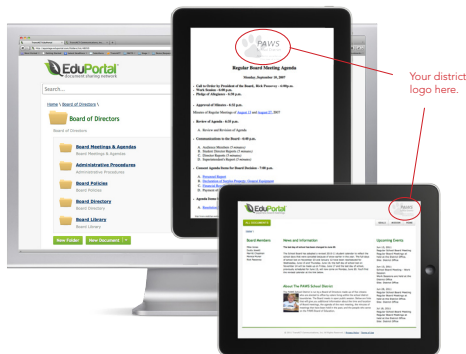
EduPortal
document sharing network

Search...

Home \ Board of Directors \

Board of Directors
Board of Directors

Board Meetings & Agendas
Board Meetings & Agendas

Administrative Procedures
Administrative Procedures

Board Policies
Board Policies

Board Directory
Board Directory

Board Library
Board Library

New Folder
New Document

PAWS

Regular Board Meeting Agenda

Monday, September 10, 2007

Call to Order by President of the Board
Work Session
Pledge of Allegiance

Approval of Minutes

Minutes of Regular Meetings of August 13 and August 27, 2007

Review of Agenda

A. Review and Revision of Agenda

Communications to the Board

A. Audience Members (3 minutes)
B. Student Director Reports (3 minutes)
C. Director Reports (3 minutes)
D. Superintendent's Report (3 minutes)

Consent Agenda Items for Board Decision

Agenda Items for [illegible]

Your district logo here.

EduPortal

Board Members

News and Information

About The PAWS School District

Upcoming Events